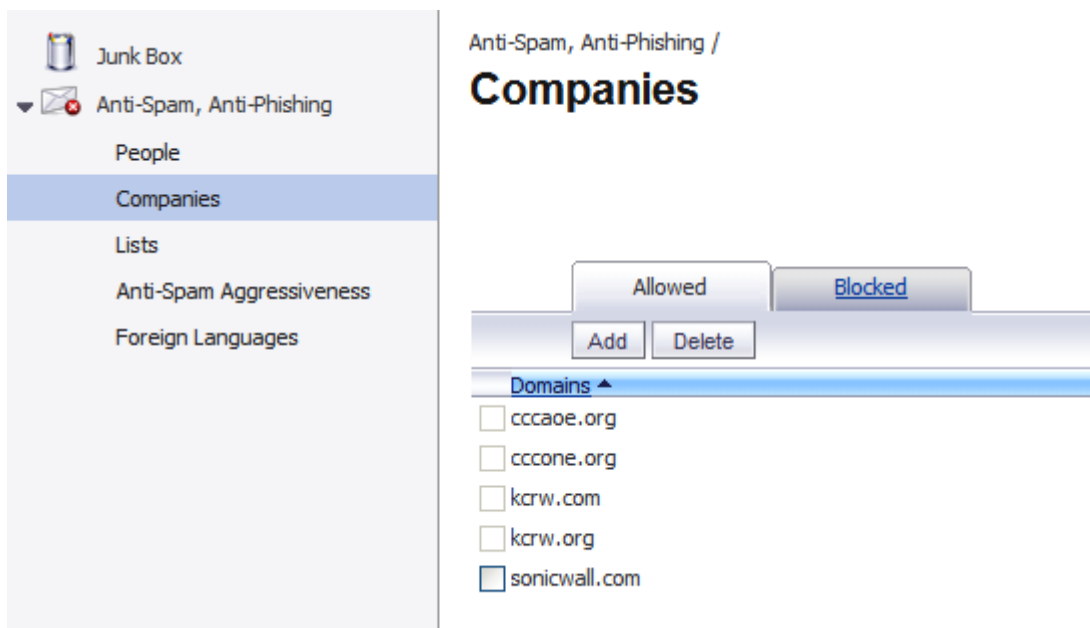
Junk Box
Anti-Spam, Anti-Phishing
People
Companies
Lists
Anti-Spam Aggressiveness
Foreign Languages

Anti-Spam, Anti-Phishing /
Companies

Allowed
Blocked
Add
Delete
Domains
cccaoe.org
cccone.org
kcrw.com
kcrw.org
sonicwall.com